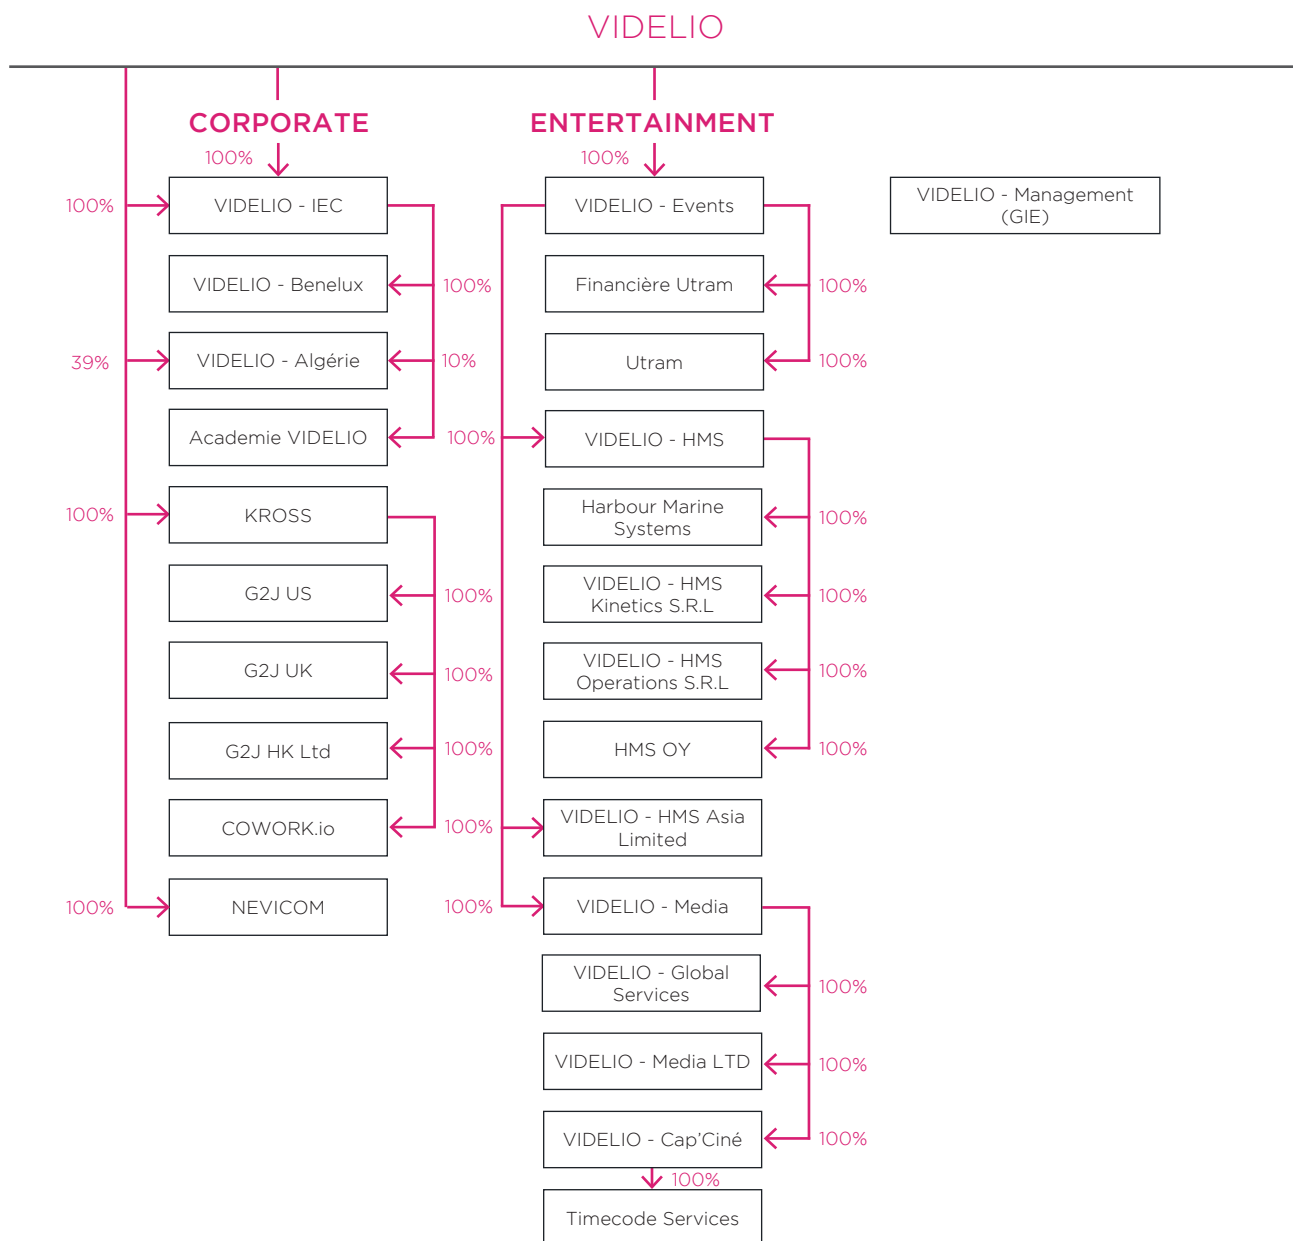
VIDELIO

CORPORATE

100%

100%
VIDELIO - IEC

VIDELIO - Benelux
100%

39%
VIDELIO - Algérie
10%

Academie VIDELIO
100%

100%
KROSS

G2J US
100%

G2J UK
100%

G2J HK Ltd
100%

COWORK.io
100%

100%
NEVICOM
100%

ENTERTAINMENT

100%

VIDELIO - Events

Financière Utram
100%

Utram
100%

VIDELIO - HMS

Harbour Marine Systems
100%

VIDELIO - HMS Kinetics S.R.L
100%

VIDELIO - HMS Operations S.R.L
100%

HMS OY
100%

VIDELIO - HMS Asia Limited

VIDELIO - Media

VIDELIO - Global Services
100%

VIDELIO - Media LTD
100%

VIDELIO - Cap'Ciné
100%

100%
Timecode Services

VIDELIO - Management (GIE)